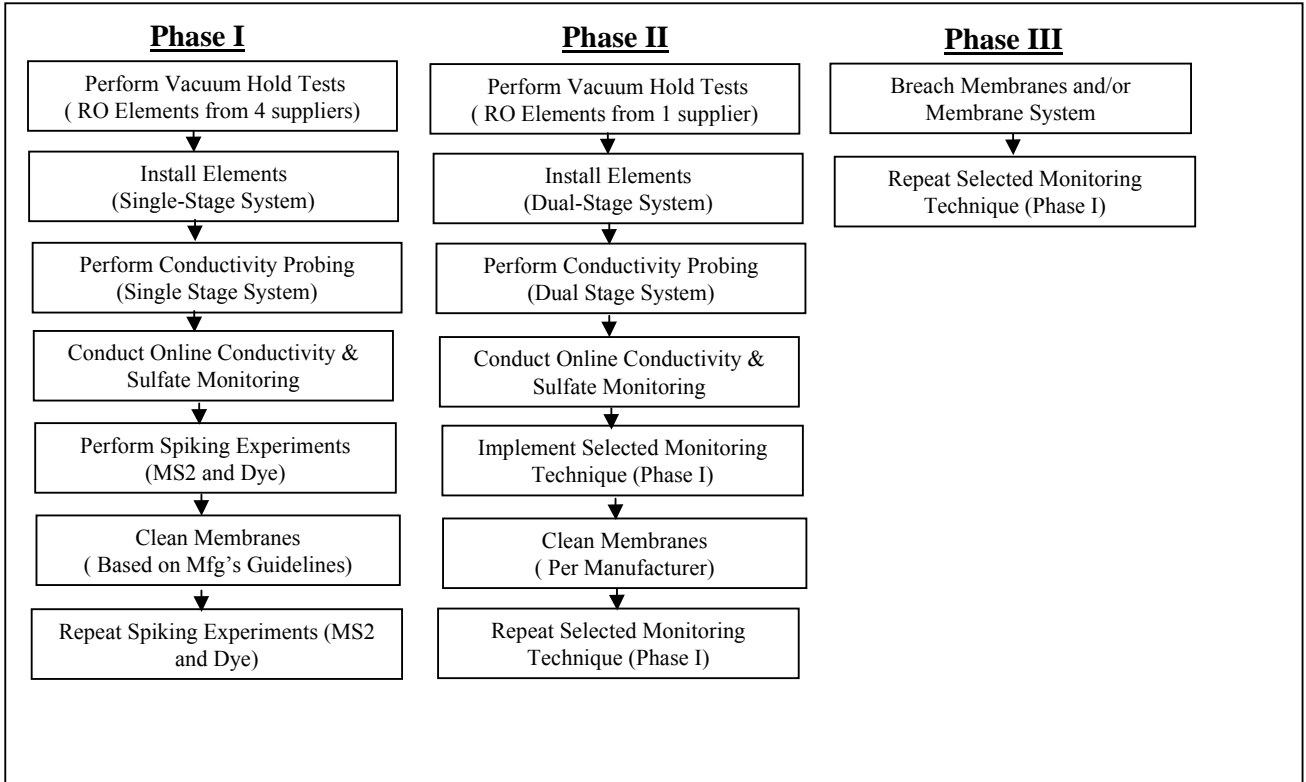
Phase I

Perform Vacuum Hold Tests ( RO Elements from 4 suppliers)

Install Elements (Single-Stage System)

Perform Conductivity Probing (Single Stage System)

Conduct Online Conductivity & Sulfate Monitoring

Perform Spiking Experiments (MS2 and Dye)

Clean Membranes ( Based on Mfg's Guidelines)

Repeat Spiking Experiments (MS2 and Dye)

Phase II

Perform Vacuum Hold Tests ( RO Elements from 1 supplier)

Install Elements (Dual-Stage System)

Perform Conductivity Probing (Dual Stage System)

Conduct Online Conductivity & Sulfate Monitoring

Implement Selected Monitoring Technique (Phase I)

Clean Membranes ( Per Manufacturer)

Repeat Selected Monitoring Technique (Phase I)

Phase III

Breach Membranes and/or Membrane System

Repeat Selected Monitoring Technique (Phase I)